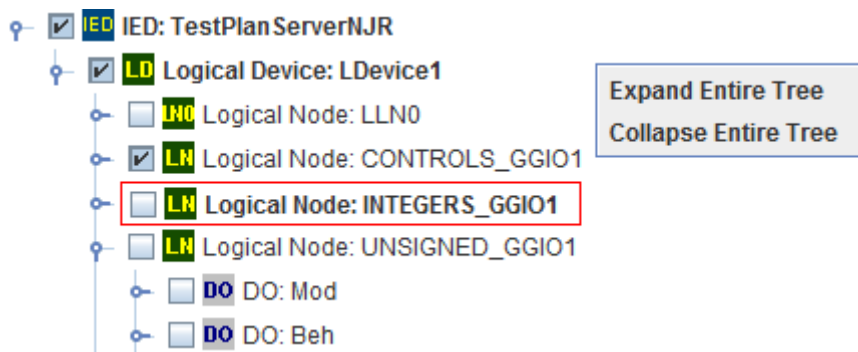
IED IED: TestPlanServerNJR

LD Logical Device: LDevice1

LN0 Logical Node: LLN0

LN Logical Node: CONTROLS_GGIO1

LN Logical Node: INTEGERS_GGIO1

LN Logical Node: UNSIGNED_GGIO1

DO DO: Mod

DO DO: Beh

Expand Entire Tree

Collapse Entire Tree